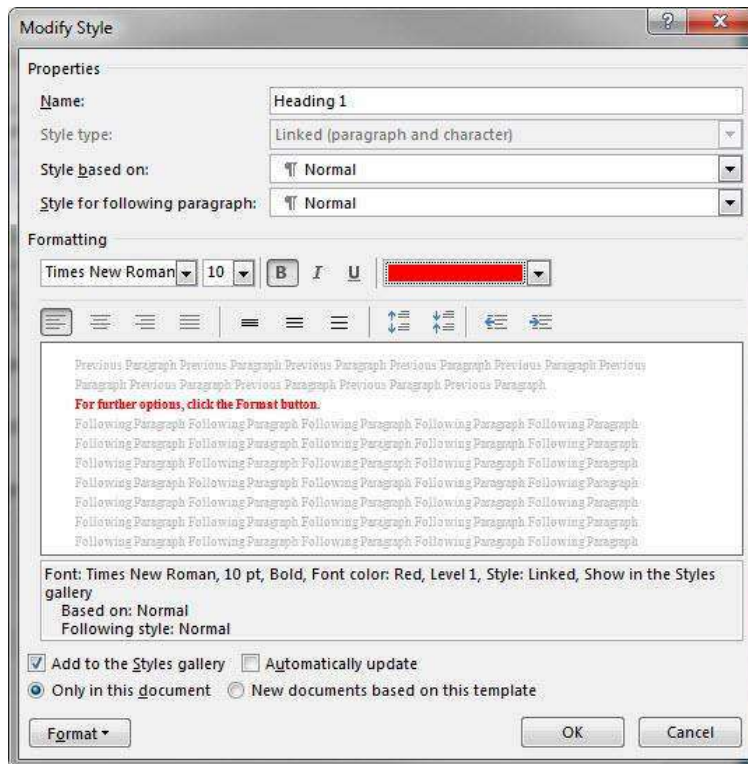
Modify Style

Properties

Name: Heading 1

Style type: Linked (paragraph and character)

Style based on: ¶ Normal

Style for following paragraph: ¶ Normal

Formatting

Times New Roman 10 B I U

Previous Paragraph Previous Paragraph Previous Paragraph Previous Paragraph Previous Paragraph Previous Paragraph Previous Paragraph Previous Paragraph Previous Paragraph Previous Paragraph

For further options, click the Format button.

Following Paragraph Following Paragraph Following Paragraph Following Paragraph Following Paragraph Following Paragraph Following Paragraph Following Paragraph Following Paragraph Following Paragraph Following Paragraph Following Paragraph Following Paragraph Following Paragraph Following Paragraph Following Paragraph Following Paragraph Following Paragraph Following Paragraph Following Paragraph Following Paragraph Following Paragraph Following Paragraph Following Paragraph Following Paragraph Following Paragraph Following Paragraph Following Paragraph Following Paragraph Following Paragraph Following Paragraph Following Paragraph Following Paragraph Following Paragraph Following Paragraph

Font: Times New Roman, 10 pt, Bold, Font color: Red, Level 1, Style: Linked, Show in the Styles gallery
Based on: Normal
Following style: Normal

Add to the Styles gallery Automatically update

Only in this document New documents based on this template

Format OK Cancel